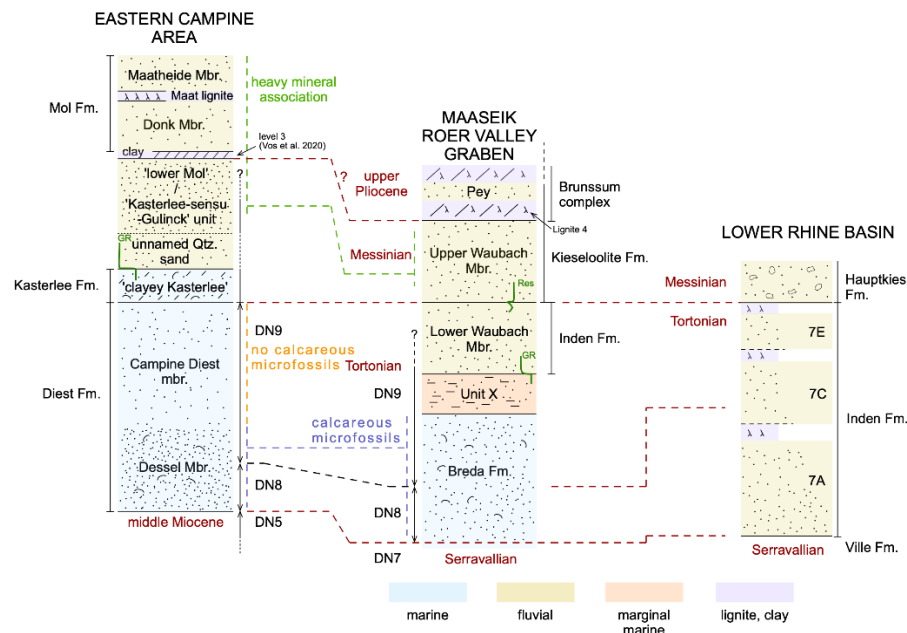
EASTERN CAMPINE AREA

Mol Fm.
Maatheide Mbr.
Maat lignite
Donk Mbr.
clay
heavy mineral association
level 3 (Vos et al. 2020)
'lower Mol' / 'Kasterlee-sensu-Gulinck' unit
?
GR
unnamed Qtz. sand
Kasterlee Fm.
'clayey Kasterlee'
Diest Fm.
Campine Diest mbr.
DN9
no calcareous microfossils
calcareous microfossils
Dessel Mbr.
DN8
middle Miocene
DN5

MAASEIK ROER VALLEY GRABEN
? upper Pliocene
Pey
Brunssum complex
Lignite 4
Messinian
Upper Waubach Mbr.
Kieseloolite Fm.
Res
Lower Waubach Mbr.
Inden Fm.
?
GR
Tortonian
DN9
Unit X
Breda Fm.
DN8
DN7
Serravallian

LOWER RHINE BASIN
Messinian
Hauptkies Fm.
Tortonian
7E
7C
Inden Fm.
7A
Serravallian
Ville Fm.

marine
fluvial
marginal marine
lignite, clay